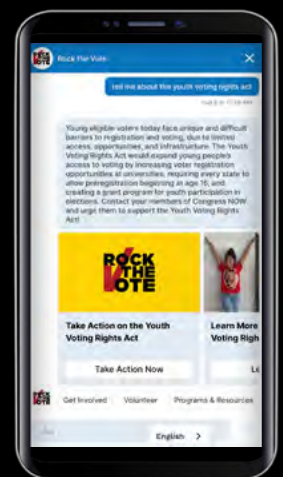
ROCK THE VOTE

Rock the Vote

×

tell me about the youth voting rights act

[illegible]

Young eligible voters today face unique and difficult barriers to registration and voting, due to limited access, opportunities, and infrastructure. The Youth Voting Rights Act would expand young people's access to voting by increasing voter registration opportunities at universities, requiring every state to allow preregistration beginning at age 16, and creating a grant program for youth participation in elections. Contact your members of Congress NOW and urge them to support the Youth Voting Rights Act!

ROCK THE VOTE

Take Action on the Youth Voting Rights Act

Take Action Now

Learn More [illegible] Voting Righ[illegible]

Le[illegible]

Get Involved

Volunteer

Programs & Resources

English >